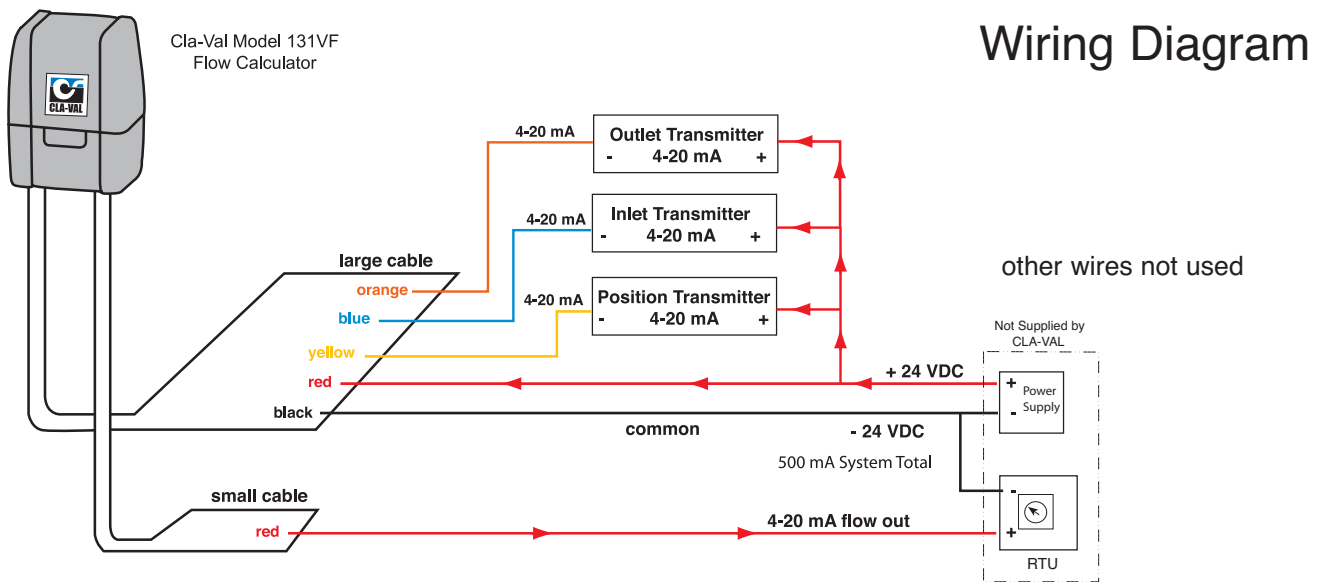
Wiring Diagram

Cla-Val Model 131VF
Flow Calculator

CLA-VAL

4-20 mA
Outlet Transmitter
- 4-20 mA +

4-20 mA
Inlet Transmitter
- 4-20 mA +

4-20 mA
Position Transmitter
- 4-20 mA +

large cable
orange
blue
yellow
red
black

other wires not used

Not Supplied by CLA-VAL

+ 24 VDC
+ Power Supply -

common
- 24 VDC
500 mA System Total

small cable
red
4-20 mA flow out
-
+
RTU